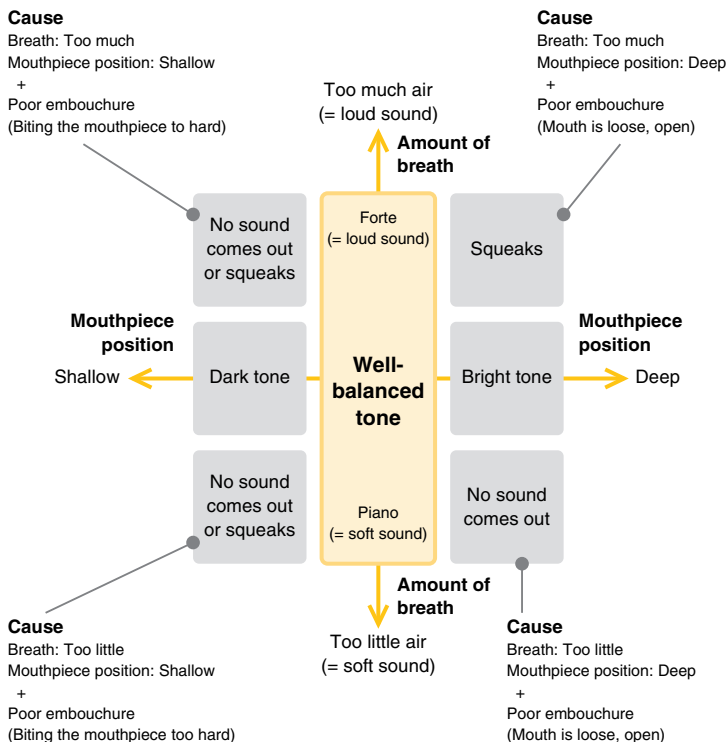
**Cause**
Breath: Too much
Mouthpiece position: Shallow
+
Poor embouchure
(Biting the mouthpiece to hard)

**Cause**
Breath: Too much
Mouthpiece position: Deep
+
Poor embouchure
(Mouth is loose, open)

Too much air
(= loud sound)

**Amount of breath**

No sound comes out or squeaks

Forte
(= loud sound)

Squeaks

**Mouthpiece position**

Shallow

Dark tone

**Well-balanced tone**

Bright tone

**Mouthpiece position**

Deep

No sound comes out or squeaks

Piano
(= soft sound)

No sound comes out

**Amount of breath**

Too little air
(= soft sound)

**Cause**
Breath: Too little
Mouthpiece position: Shallow
+
Poor embouchure
(Biting the mouthpiece too hard)

**Cause**
Breath: Too little
Mouthpiece position: Deep
+
Poor embouchure
(Mouth is loose, open)